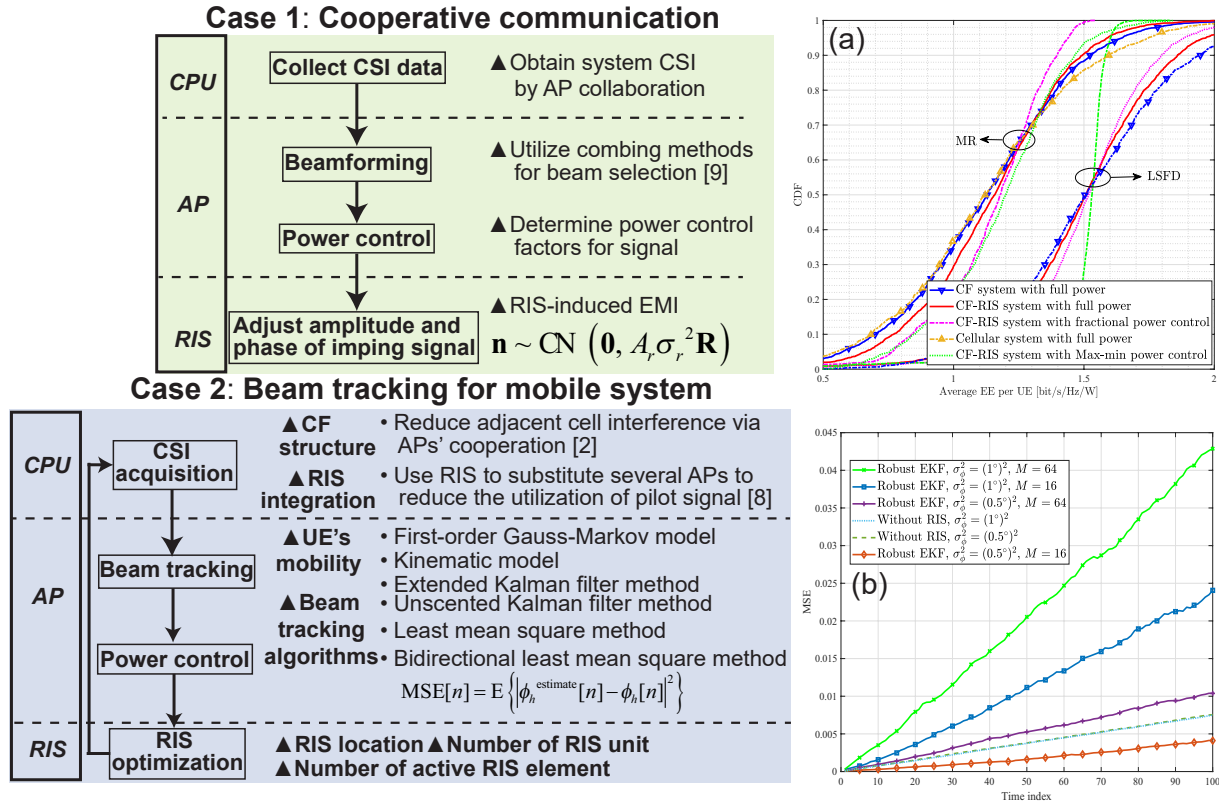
Case 1: Cooperative communication

CPU

Collect CSI data

▲Obtain system CSI by AP collaboration

AP

Beamforming

▲Utilize combing methods for beam selection [9]

Power control

▲Determine power control factors for signal

RIS

Adjust amplitude and phase of imping signal

▲RIS-induced EMI

$\mathbf{n} \sim \mathcal{CN}\left(\mathbf{0}, A_r \sigma_r^2 \mathbf{R}\right)$

Case 2: Beam tracking for mobile system

CPU

CSI acquisition

▲CF structure

• Reduce adjacent cell interference via APs' cooperation [2]

▲RIS integration

• Use RIS to substitute several APs to reduce the utilization of pilot signal [8]

AP

Beam tracking

Power control

▲UE's mobility

• First-order Gauss-Markov model
• Kinematic model
• Extended Kalman filter method

▲Beam tracking algorithms

• Unscented Kalman filter method
• Least mean square method
• Bidirectional least mean square method

$\mathrm{MSE}[n] = \mathrm{E}\left\{\left|\phi_h^{\text{estimate}}[n] - \phi_h[n]\right|^2\right\}$

RIS

RIS optimization

▲RIS location ▲Number of RIS unit
▲Number of active RIS element

(a)

1
0.9
0.8
0.7
0.6
0.5
0.4
0.3
0.2
0.1
0

CDF

MR

LSFD

CF system with full power
CF-RIS system with full power
CF-RIS system with fractional power control
Cellular system with full power
CF-RIS system with Max-min power control

0.5 1 1.5 2

Average EE per UE [bit/s/Hz/W]

0.045
0.04
0.035
0.03
0.025
0.02
0.015
0.01
0.005
0

MSE

Robust EKF, $\sigma_\phi^2 = (1°)^2$, $M = 64$
Robust EKF, $\sigma_\phi^2 = (1°)^2$, $M = 16$
Robust EKF, $\sigma_\phi^2 = (0.5°)^2$, $M = 64$
Without RIS, $\sigma_\phi^2 = (1°)^2$
Without RIS, $\sigma_\phi^2 = (0.5°)^2$
Robust EKF, $\sigma_\phi^2 = (0.5°)^2$, $M = 16$

(b)

0 10 20 30 40 50 60 70 80 90 100

Time index